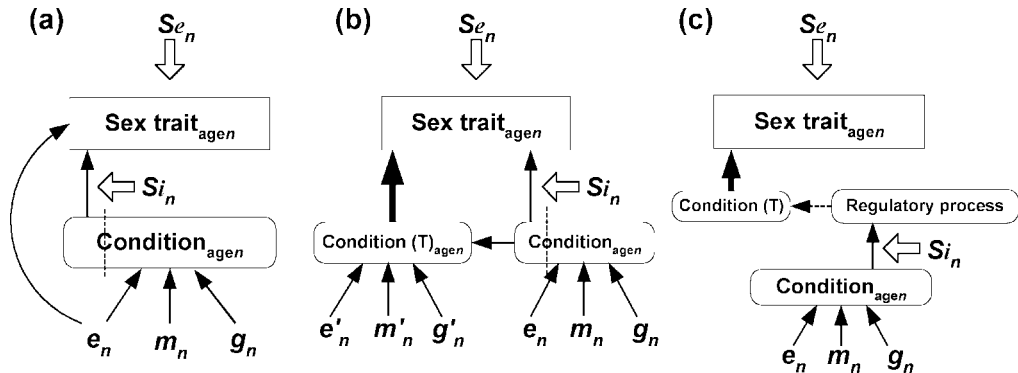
(a)

$Se_n$

Sex trait$_{agen}$

$Si_n$

Condition$_{agen}$

$e_n$ $m_n$ $g_n$

(b)

$Se_n$

Sex trait$_{agen}$

$Si_n$

Condition (T)$_{agen}$

Condition$_{agen}$

$e'_n$ $m'_n$ $g'_n$

$e_n$ $m_n$ $g_n$

(c)

$Se_n$

Sex trait$_{agen}$

Condition (T)

Regulatory process

$Si_n$

Condition$_{agen}$

$e_n$ $m_n$ $g_n$